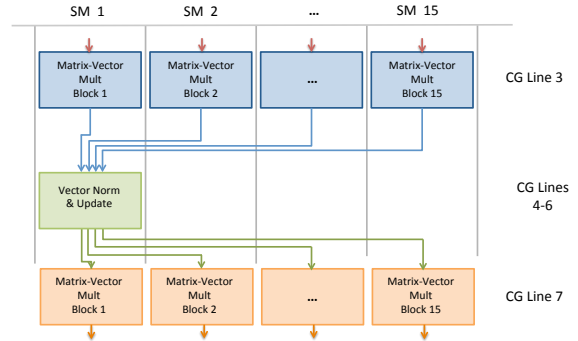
SM 1 SM 2 ... SM 15

Matrix-Vector Mult Block 1

Matrix-Vector Mult Block 2

...

Matrix-Vector Mult Block 15

CG Line 3

Vector Norm & Update

CG Lines 4-6

Matrix-Vector Mult Block 1

Matrix-Vector Mult Block 2

...

Matrix-Vector Mult Block 15

CG Line 7